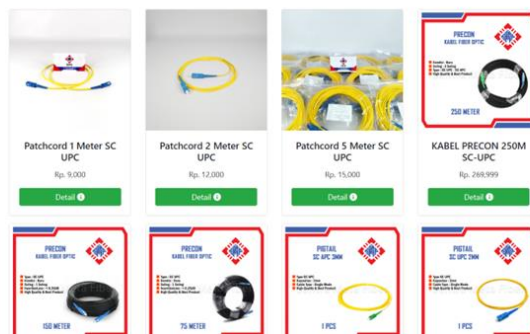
Patchcord 1 Meter SC UPC

Rp. 9,000

Detail

Patchcord 2 Meter SC UPC

Rp. 12,000

Detail

Patchcord 5 Meter SC UPC

Rp. 15,000

Detail

PRECON
KABEL FIBER OPTIC

250 METER

KABEL PRECON 250M SC-UPC

Rp. 269,999

Detail

PRECON
KABEL FIBER OPTIC

150 METER

PRECON
KABEL FIBER OPTIC

75 METER

PIGTAIL
SC APC 3MM

1 PCS

PIGTAIL
SC UPC 3MM

1 PCS